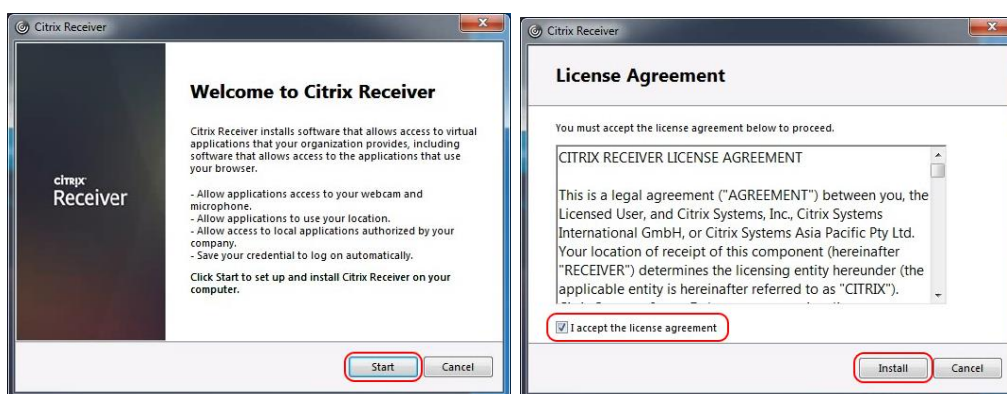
Citrix Receiver

citrix
Receiver

Welcome to Citrix Receiver

Citrix Receiver installs software that allows access to virtual applications that your organization provides, including software that allows access to the applications that use your browser.

- Allow applications access to your webcam and microphone.
- Allow applications to use your location.
- Allow access to local applications authorized by your company.
- Save your credential to log on automatically.

Click Start to set up and install Citrix Receiver on your computer.

Start Cancel

Citrix Receiver

License Agreement

You must accept the license agreement below to proceed.

CITRIX RECEIVER LICENSE AGREEMENT

This is a legal agreement ("AGREEMENT") between you, the Licensed User, and Citrix Systems, Inc., Citrix Systems International GmbH, or Citrix Systems Asia Pacific Pty Ltd. Your location of receipt of this component (hereinafter "RECEIVER") determines the licensing entity hereunder (the applicable entity is hereinafter referred to as "CITRIX"). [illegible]

I accept the license agreement

Install Cancel